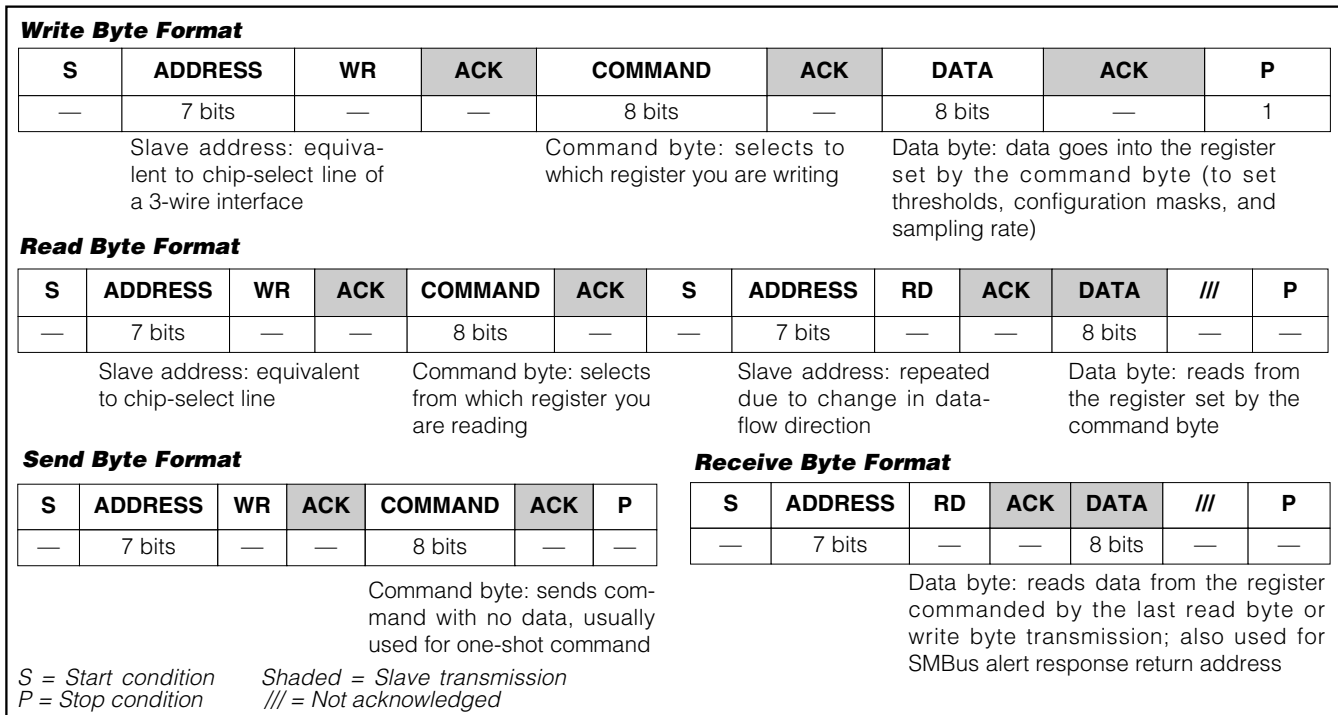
**Write Byte Format**

| S | ADDRESS | WR | ACK | COMMAND | ACK | DATA | ACK | P |
|---|---|---|---|---|---|---|---|---|
| — | 7 bits | — | — | 8 bits | — | 8 bits | — | 1 |

Slave address: equivalent to chip-select line of a 3-wire interface

Command byte: selects to which register you are writing

Data byte: data goes into the register set by the command byte (to set thresholds, configuration masks, and sampling rate)

**Read Byte Format**

| S | ADDRESS | WR | ACK | COMMAND | ACK | S | ADDRESS | RD | ACK | DATA | /// | P |
|---|---|---|---|---|---|---|---|---|---|---|---|---|
| — | 7 bits | — | — | 8 bits | — | — | 7 bits | — | — | 8 bits | — | — |

Slave address: equivalent to chip-select line

Command byte: selects from which register you are reading

Slave address: repeated due to change in dataflow direction

Data byte: reads from the register set by the command byte

**Send Byte Format**

| S | ADDRESS | WR | ACK | COMMAND | ACK | P |
|---|---|---|---|---|---|---|
| — | 7 bits | — | — | 8 bits | — | — |

Command byte: sends command with no data, usually used for one-shot command

**Receive Byte Format**

| S | ADDRESS | RD | ACK | DATA | /// | P |
|---|---|---|---|---|---|---|
| — | 7 bits | — | — | 8 bits | — | — |

Data byte: reads data from the register commanded by the last read byte or write byte transmission; also used for SMBus alert response return address

S = Start condition
P = Stop condition
Shaded = Slave transmission
/// = Not acknowledged